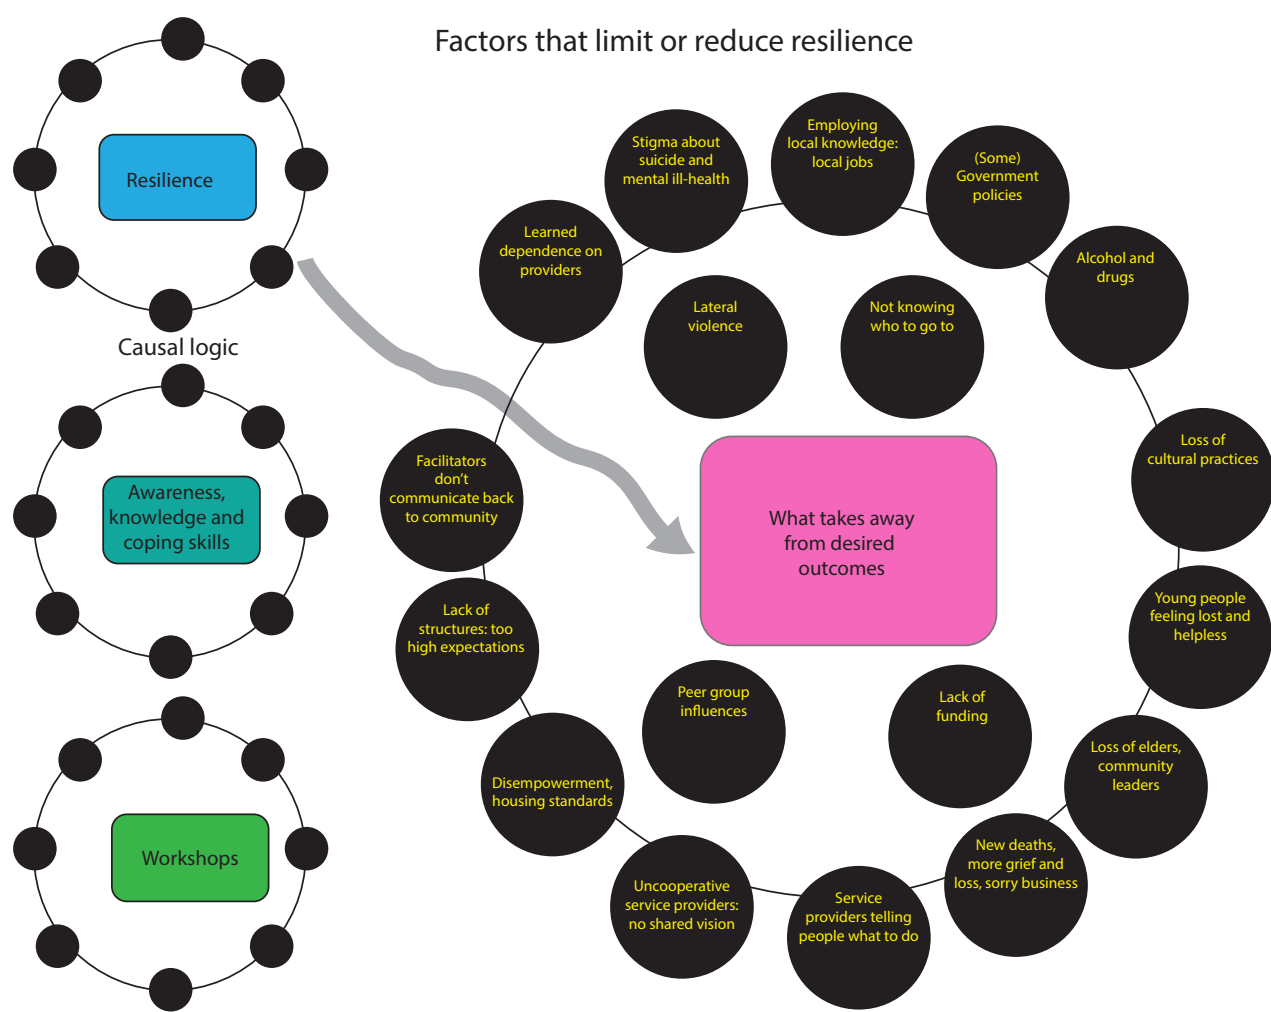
Factors that limit or reduce resilience

Resilience

Causal logic

Awareness, knowledge and coping skills

Workshops

Stigma about suicide and mental ill-health

Employing local knowledge: local jobs

(Some) Government policies

Learned dependence on providers

Alcohol and drugs

Lateral violence

Not knowing who to go to

Loss of cultural practices

Facilitators don't communicate back to community

What takes away from desired outcomes

Young people feeling lost and helpless

Lack of structures: too high expectations

Peer group influences

Lack of funding

Loss of elders, community leaders

Disempowerment, housing standards

New deaths, more grief and loss, sorry business

Uncooperative service providers: no shared vision

Service providers telling people what to do